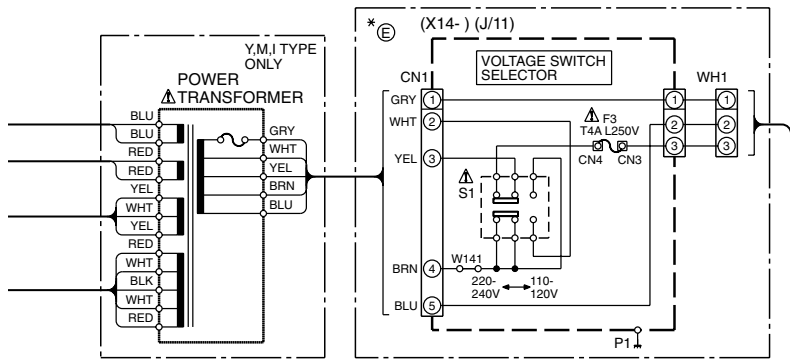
Y,M,I TYPE ONLY

POWER
⚠TRANSFORMER

BLU
BLU
RED
RED
YEL
WHT
YEL
RED
WHT
BLK
WHT
RED

GRY
WHT
YEL
BRN
BLU

*Ⓔ (X14- ) (J/11)

VOLTAGE SWITCH SELECTOR

CN1
GRY ①
WHT ②
YEL ③
BRN ④
BLU ⑤

⚠ F3
T4A L250V
CN4 CN3

⚠
S1

W141
220-
240V
110-
120V

WH1
①
②
③
①
②
③

P1